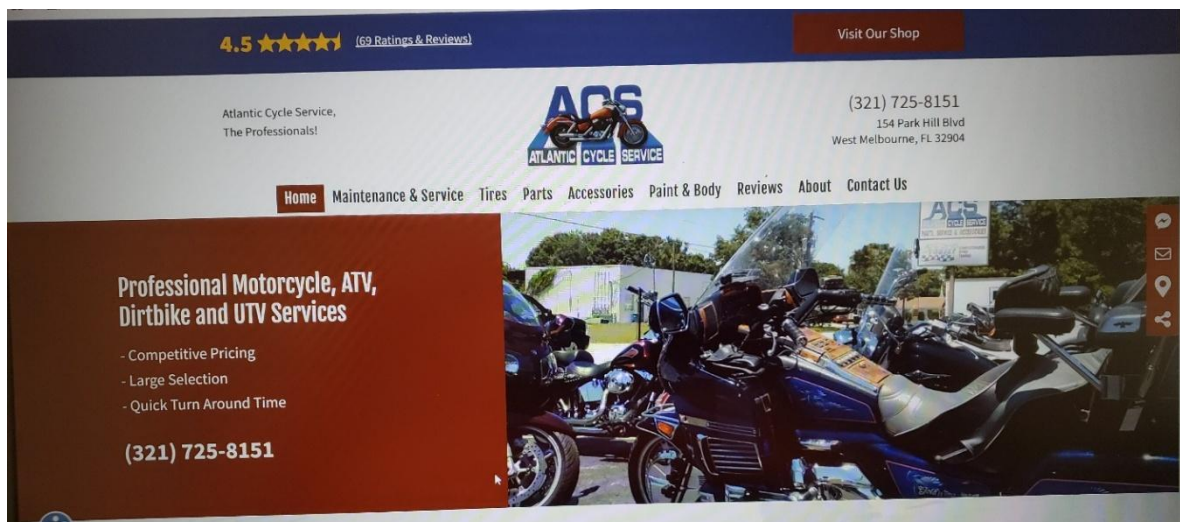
4.5 ★★★★★ (69 Ratings & Reviews)

Visit Our Shop

Atlantic Cycle Service, The Professionals!

ACS ATLANTIC CYCLE SERVICE

(321) 725-8151
154 Park Hill Blvd
West Melbourne, FL 32904

Home Maintenance & Service Tires Parts Accessories Paint & Body Reviews About Contact Us

Professional Motorcycle, ATV, Dirtbike and UTV Services

- Competitive Pricing
- Large Selection
- Quick Turn Around Time

(321) 725-8151

ACS CYCLE SERVICE